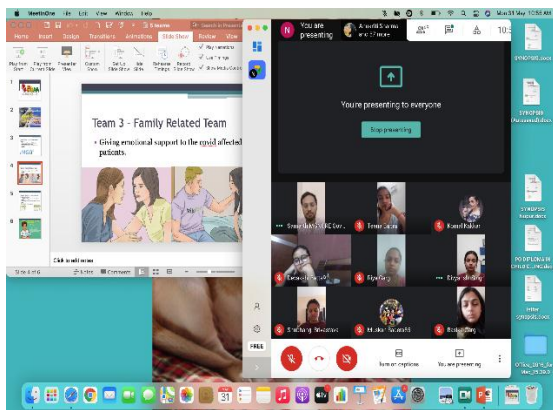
MeetInOne File Edit View Window Help

Mon 31 May 12:56 AM

Home Insert Design Transitions Animations Slide Show Review View

Play from Start Play from Current Slide Presenter View Custom Show Set Up Slide Show Hide Slide Rehearse Timings Record Slide Show

Play Narrations Use Timings Show Media Controls

Team 3 - Family Related Team

• Giving emotional support to the covid affected patients.

Click to add notes

Slide 4 of 6 English Notes Comments

You are presenting

You're presenting to everyone

Stop presenting

Shachi Saxena

Turn on captions You are presenting

FREE

SYNOPSIS.docx

SYNOPSIS Aanchal.docx

SYNOPSIS Saurabh.docx

PG DIPLOMA IN CHILD GUIDANCE.docx

letter Synopsis.docx

Office_2019_for_Mac_2019.0